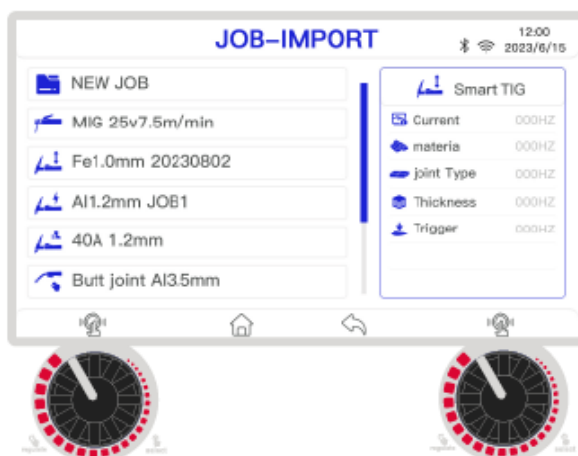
JOB-IMPORT

12:00
2023/6/15

NEW JOB

MIG 25v7.5m/min

Fe1.0mm 20230802

Al1.2mm JOB1

40A 1.2mm

Butt joint Al3.5mm

Smart TIG

| | |
|---|---|
| Current | 000HZ |
| materia | 000HZ |
| joint Type | 000HZ |
| Thickness | 000HZ |
| Trigger | 000HZ |

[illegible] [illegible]

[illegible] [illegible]